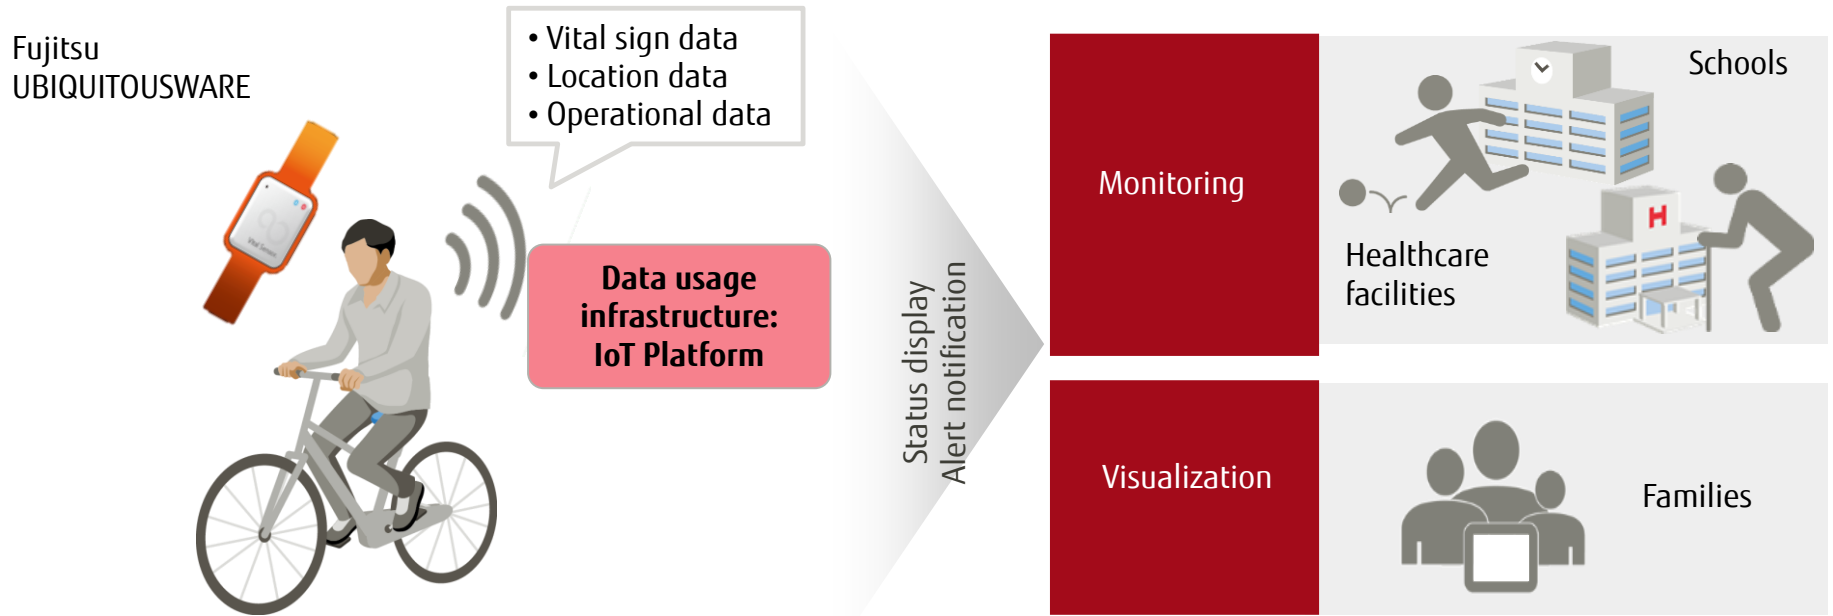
Fujitsu
UBIQUITOUSWARE

• Vital sign data
• Location data
• Operational data

Data usage infrastructure: IoT Platform

Status display
Alert notification

Monitoring

Schools

Healthcare facilities

H

Visualization

Families